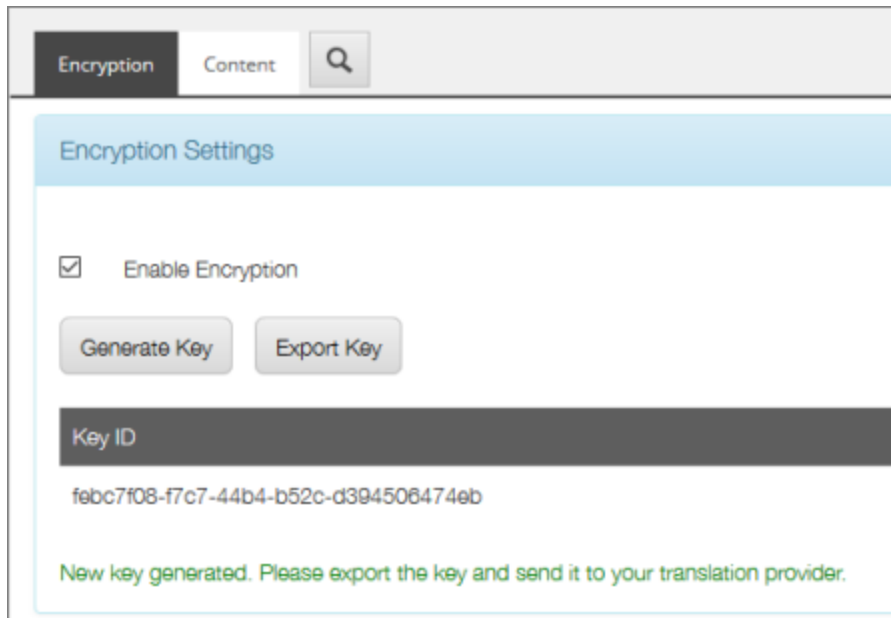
Encryption Content

Encryption Settings

☑ Enable Encryption

Generate Key Export Key

| Key ID |
|---|
| febc7f08-f7c7-44b4-b52c-d394506474eb |

New key generated. Please export the key and send it to your translation provider.